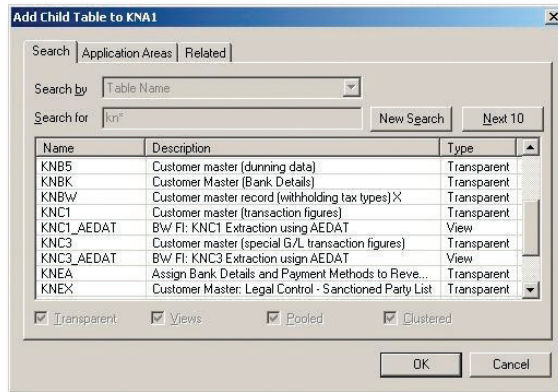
Add Child Table to KNA1

×

Search | Application Areas | Related

Search by Table Name

Search for kn*

New Search

Next 10

| Name | Description | Type |
|---|---|---|
| KNB5 | Customer master (dunning data) | Transparent |
| KNBK | Customer Master (Bank Details) | Transparent |
| KNBW | Customer master record (withholding tax types) X | Transparent |
| KNC1 | Customer master (transaction figures) | Transparent |
| KNC1_AEDAT | BW FI: KNC1 Extraction using AEDAT | View |
| KNC3 | Customer master (special G/L transaction figures) | Transparent |
| KNC3_AEDAT | BW FI: KNC3 Extraction using AEDAT | View |
| KNEA | Assign Bank Details and Payment Methods to Reve... | Transparent |
| KNEX | Customer Master: Legal Control - Sanctioned Party List | Transparent |

Transparent Views Pooled Clustered

OK

Cancel